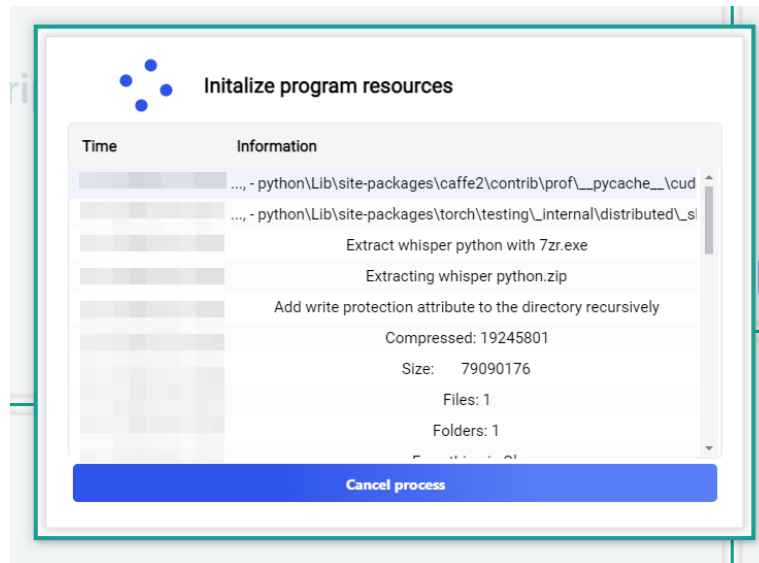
Initalize program resources

| Time | Information |
|---|---|
| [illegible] | ..., - python\Lib\site-packages\caffe2\contrib\prof\__pycache__\cud |
| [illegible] | ..., - python\Lib\site-packages\torch\testing\_internal\distributed\_sl |
| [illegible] | Extract whisper python with 7zr.exe |
| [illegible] | Extracting whisper python.zip |
| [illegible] | Add write protection attribute to the directory recursively |
| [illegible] | Compressed: 19245801 |
| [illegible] | Size: 79090176 |
| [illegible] | Files: 1 |
| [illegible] | Folders: 1 |
| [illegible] | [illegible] |

Cancel process